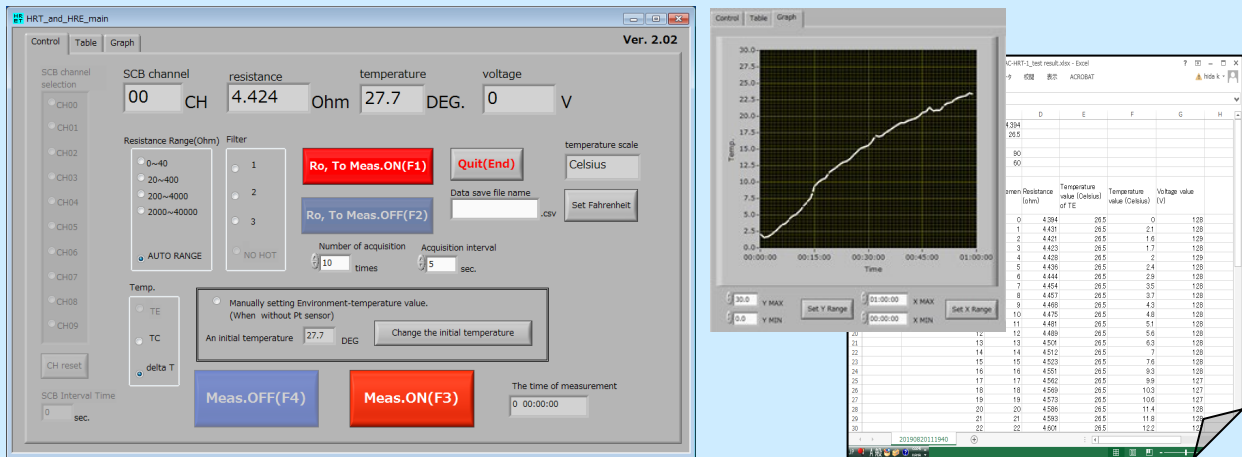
HRT_and_HRE_main

Control Table Graph

Ver. 2.02

SCB channel selection

CH00
CH01
CH02
CH03
CH04
CH05
CH06
CH07
CH08
CH09

CH reset

SCB Interval Time
0 sec.

SCB channel
00 CH

resistance
4.424 Ohm

temperature
27.7 DEG.

voltage
0 V

Resistance Range(Ohm)
0~40
20~400
200~4000
2000~40000
AUTO RANGE

Filter
1
2
3
NO HOT

Ro, To Meas.ON(F1)

Ro, To Meas.OFF(F2)

Quit(End)

Data save file name
.csv

temperature scale
Celsius

Set Fahrenheit

Number of acquisition
10 times

Acquisition interval
5 sec.

Temp.
TE
TC
delta T

Manually setting Environment-temperature value.
(When without Pt sensor)

An initial temperature 27.7 DEG

Change the initial temperature

Meas.OFF(F4)

Meas.ON(F3)

The time of measurement
0 00:00:00

Control Table Graph

Temp.

30.0
27.5
25.0
22.5
20.0
17.5
15.0
12.5
10.0
7.5
5.0
2.5
0.0

00:00:00 00:15:00 00:30:00 00:45:00 01:00:00
Time

30.0 Y MAX
0.0 Y MIN
Set Y Range
01:00:00 X MAX
00:00:00 X MIN
Set X Range

AC-HRT-1_test result.xlsx - Excel
? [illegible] − □ ×
タ 校閲 表示 ACROBAT
hrds k

| | D | E | F | G | H |
|---|---|---|---|---|---|
| 4.394 | | | | | |
| 26.5 | | | | | |
| 90 | | | | | |
| 60 | | | | | |
| emen | Resistance (ohm) | Temperature value (Celsius) of TE | Temperature value (Celsius) | Voltage value (V) | |
| 0 | 4.384 | 26.5 | 0 | 128 | |
| 1 | 4.431 | 26.5 | 2.1 | 128 | |
| 2 | 4.421 | 26.5 | 1.6 | 129 | |
| 3 | 4.423 | 26.5 | 1.7 | 129 | |
| 4 | 4.428 | 26.5 | 2 | 129 | |
| 5 | 4.436 | 26.5 | 2.4 | 128 | |
| 6 | 4.444 | 26.5 | 2.9 | 128 | |
| 7 | 4.454 | 26.5 | 3.5 | 128 | |
| 8 | 4.457 | 26.5 | 3.7 | 128 | |
| 9 | 4.468 | 26.5 | 4.3 | 128 | |
| 10 | 4.475 | 26.5 | 4.8 | 128 | |
| 11 | 4.481 | 26.5 | 5.1 | 128 | |
| 12 | 4.489 | 26.5 | 5.6 | 128 | |
| 13 | 4.501 | 26.5 | 6.3 | 128 | |
| 14 | 4.512 | 26.5 | 7 | 128 | |
| 15 | 4.523 | 26.5 | 7.6 | 128 | |
| 16 | 4.551 | 26.5 | 9.3 | 128 | |
| 17 | 4.562 | 26.5 | 9.9 | 127 | |
| 18 | 4.569 | 26.5 | 10.3 | 127 | |
| 19 | 4.573 | 26.5 | 10.6 | 127 | |
| 20 | 4.586 | 26.5 | 11.4 | 128 | |
| 21 | 4.593 | 26.5 | 11.8 | 128 | |
| 22 | 4.601 | 26.5 | 12.2 | 128 | |

20
21
22
23
24
25
26
27
28
29
30

20190820111940